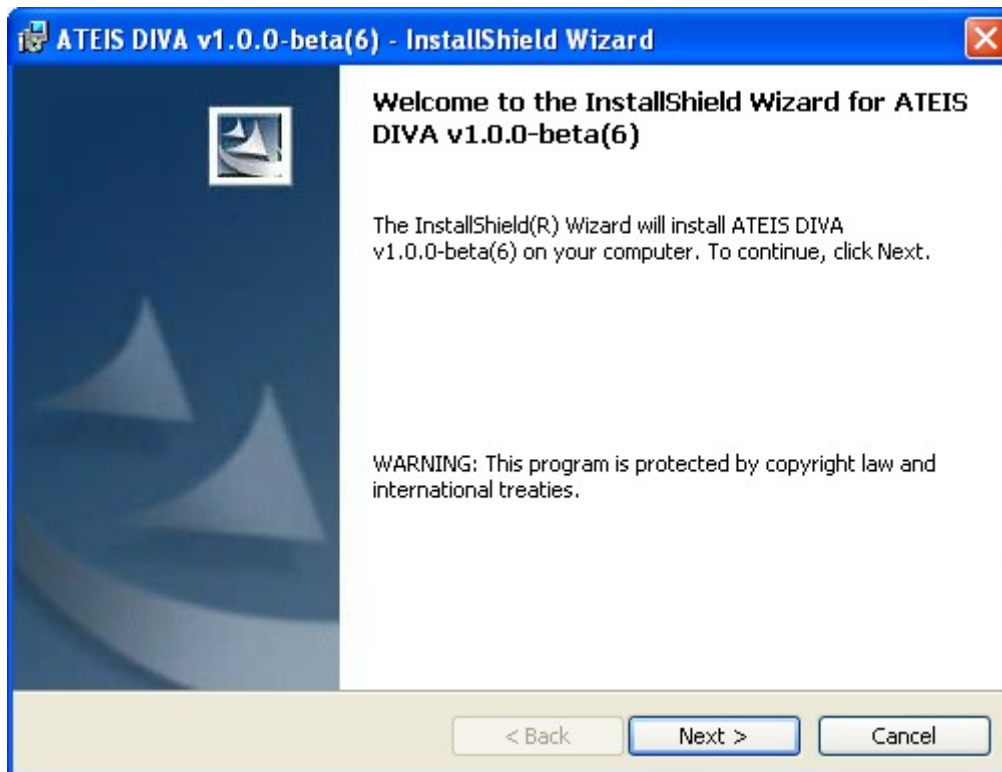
ATEIS DIVA v1.0.0-beta(6) - InstallShield Wizard

Welcome to the InstallShield Wizard for ATEIS DIVA v1.0.0-beta(6)

The InstallShield(R) Wizard will install ATEIS DIVA v1.0.0-beta(6) on your computer. To continue, click Next.

WARNING: This program is protected by copyright law and international treaties.

< Back
Next >
Cancel